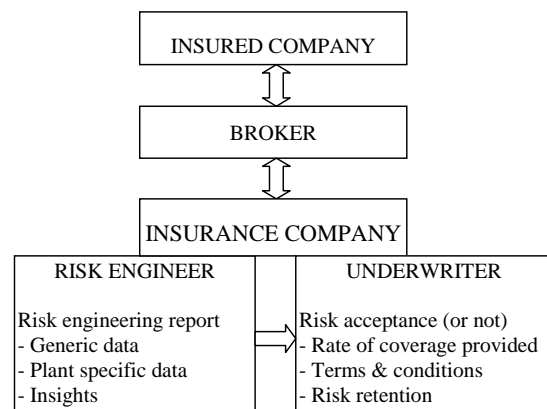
INSURED COMPANY

BROKER

INSURANCE COMPANY

RISK ENGINEER

Risk engineering report
- Generic data
- Plant specific data
- Insights

UNDERWRITER

Risk acceptance (or not)
- Rate of coverage provided
- Terms & conditions
- Risk retention